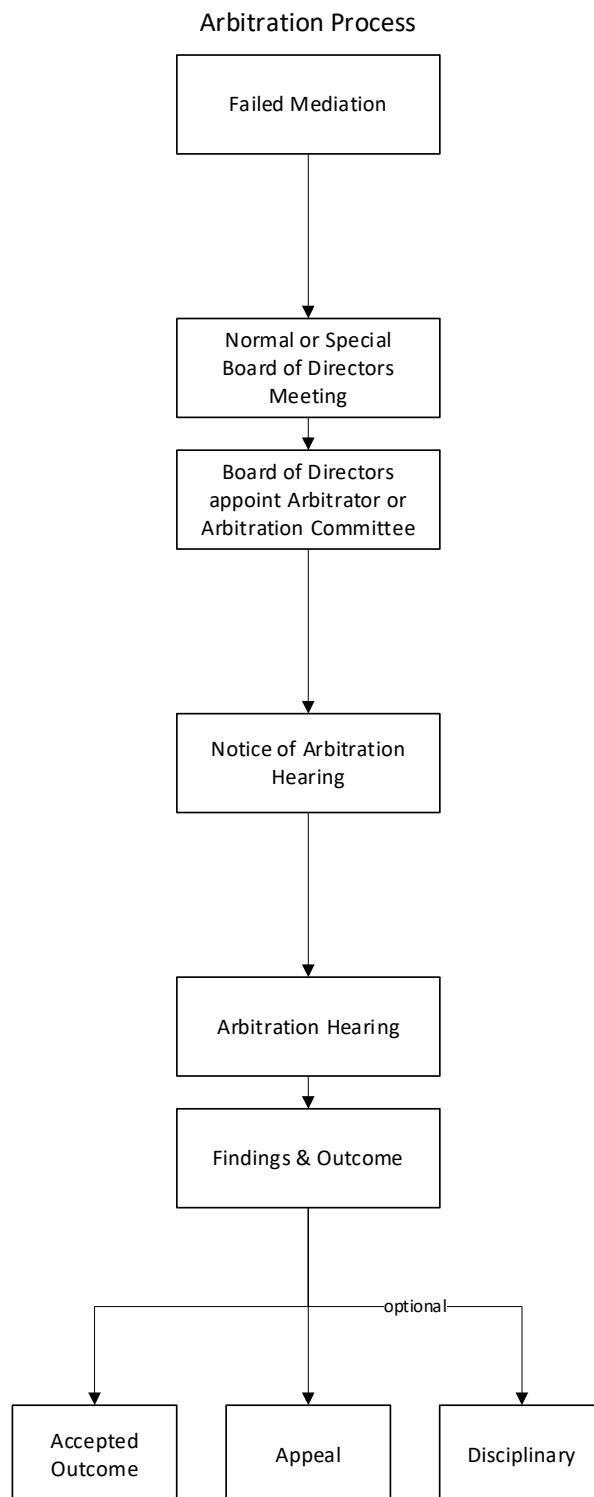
Arbitration Process

Failed Mediation

Normal or Special Board of Directors Meeting

Board of Directors appoint Arbitrator or Arbitration Committee

Notice of Arbitration Hearing

Arbitration Hearing

Findings & Outcome

optional

Accepted Outcome

Appeal

Disciplinary